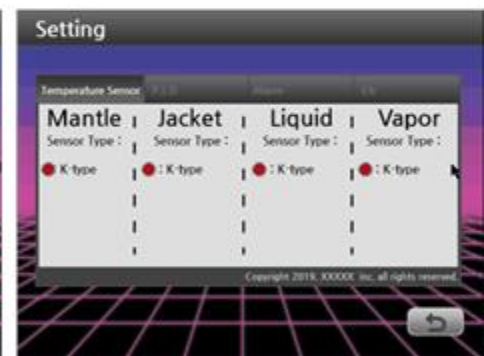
Setting

Temperature Sensor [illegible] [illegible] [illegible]

Mantle
Sensor Type :
K-type

Jacket
Sensor Type :
: K-type

Liquid
Sensor Type :
: K-type

Vapor
Sensor Type :
: K-type

Copyright 2019, XXXXX Inc. all rights reserved.